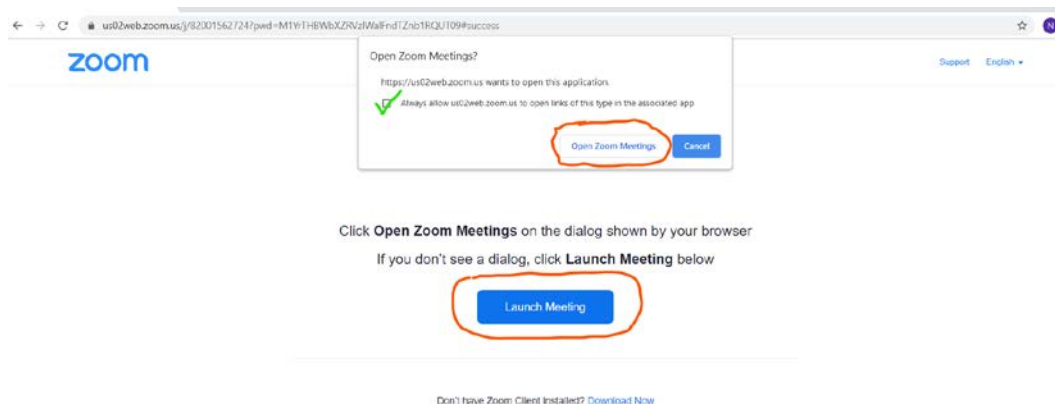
us02web.zoom.us/j/82001562724?pwd=M1YTHBWbXZRVzlWalFndTZnb1RQUT09#success

N

zoom

Open Zoom Meetings?

https://us02web.zoom.us wants to open this application.

Always allow us02web.zoom.us to open links of this type in the associated app

Open Zoom Meetings

Cancel

Support English

Click **Open Zoom Meetings** on the dialog shown by your browser

If you don't see a dialog, click **Launch Meeting** below

Launch Meeting

Don't have Zoom Client installed? Download Now